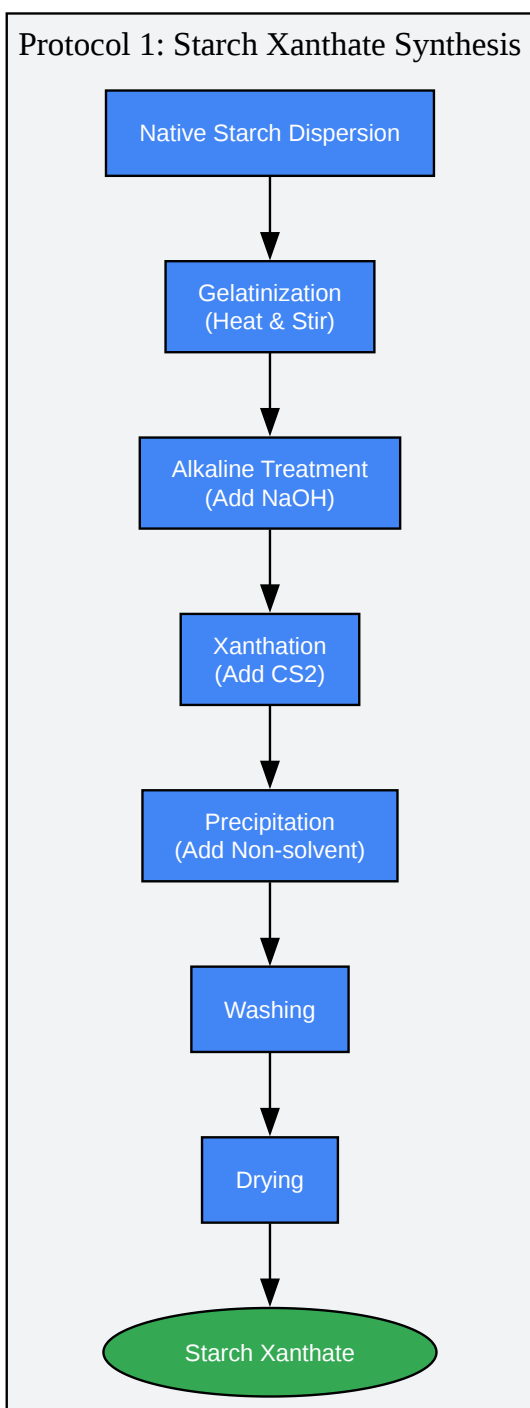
Protocol 1: Starch Xanthate Synthesis

Native Starch Dispersion

Gelatinization
(Heat & Stir)

Alkaline Treatment
(Add NaOH)

Xanthation
(Add CS2)

Precipitation
(Add Non-solvent)

Washing

Drying

Starch Xanthate